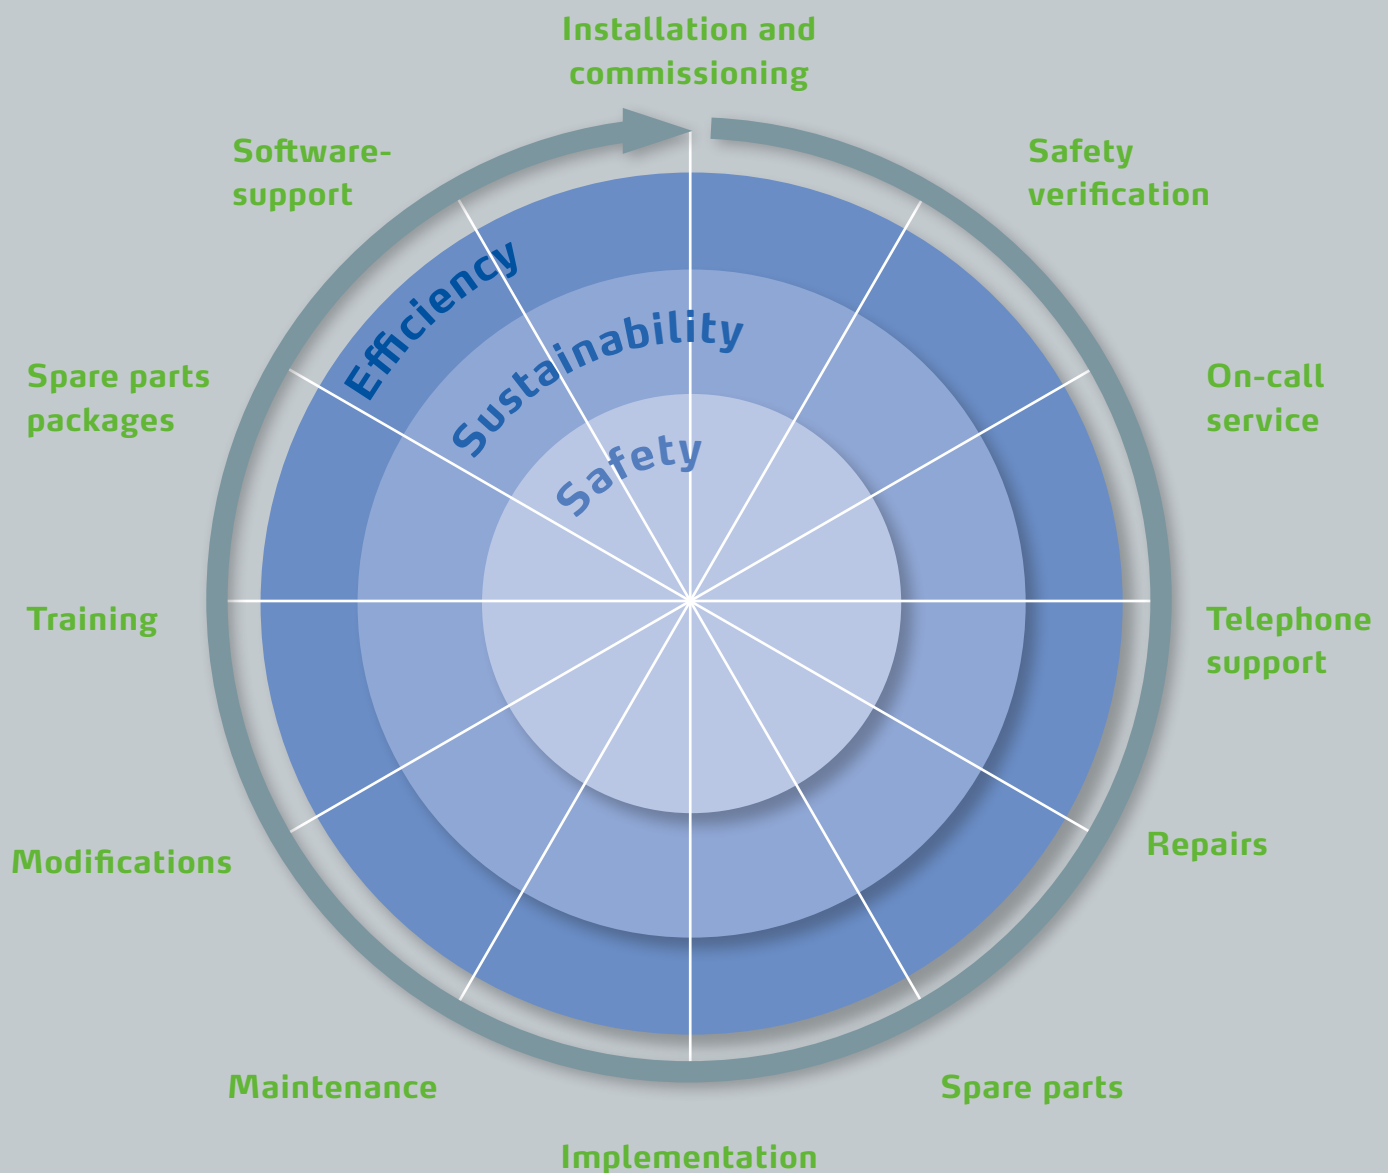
Installation and commissioning

Safety verification

On-call service

Telephone support

Repairs

Spare parts

Implementation

Maintenance

Modifications

Training

Spare parts packages

Software-support

Efficiency

Sustainability

Safety